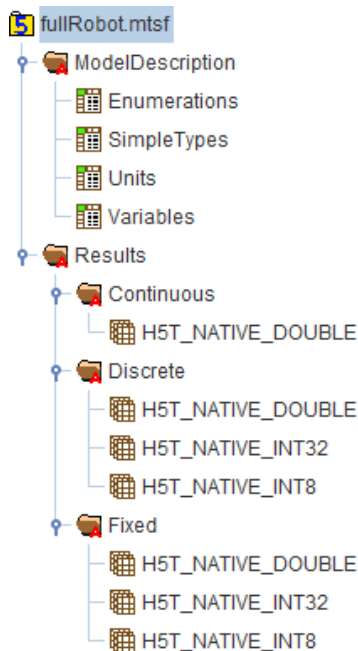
5 fullRobot.mtsf
ModelDescription
Enumerations
SimpleTypes
Units
Variables
Results
Continuous
H5T_NATIVE_DOUBLE
Discrete
H5T_NATIVE_DOUBLE
H5T_NATIVE_INT32
H5T_NATIVE_INT8
Fixed
H5T_NATIVE_DOUBLE
H5T_NATIVE_INT32
H5T_NATIVE_INT8